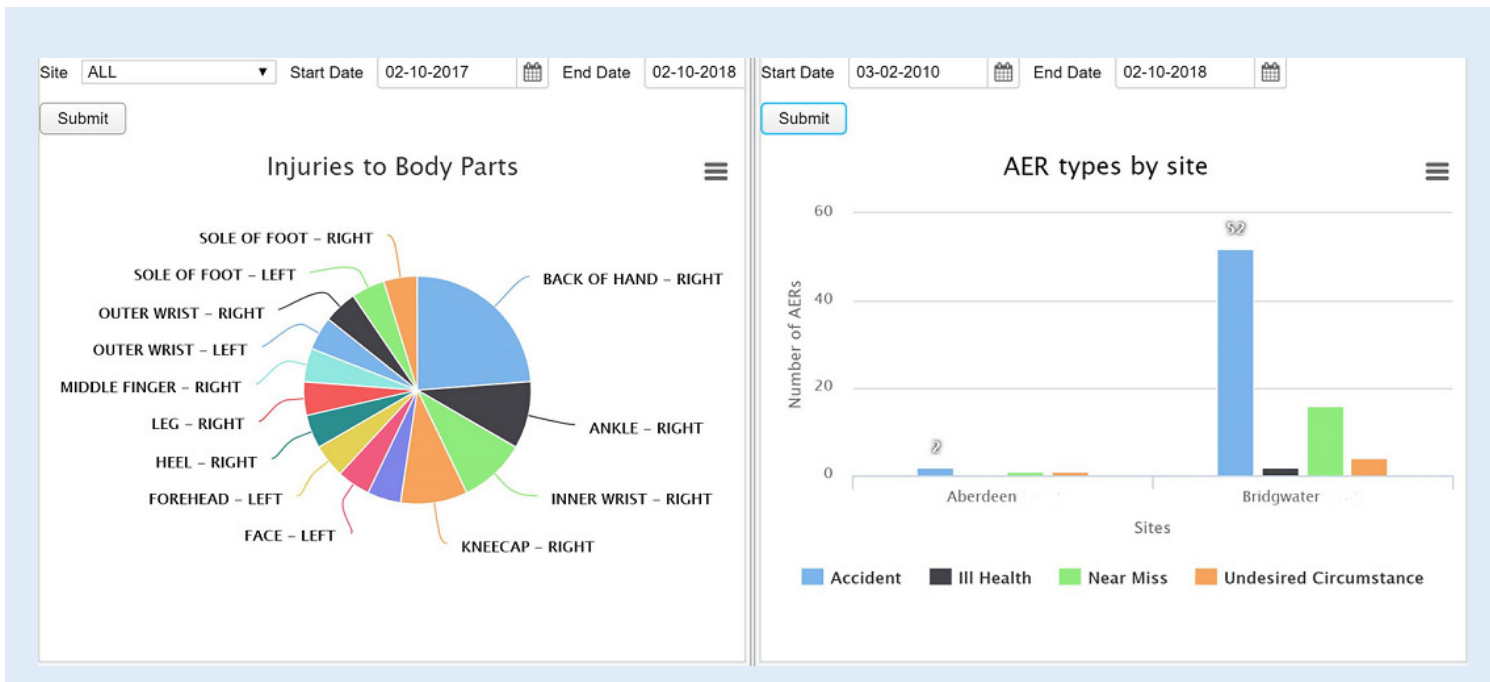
Site ALL Start Date 02-10-2017 End Date 02-10-2018

Submit

Injuries to Body Parts

SOLE OF FOOT – RIGHT
SOLE OF FOOT – LEFT
OUTER WRIST – RIGHT
OUTER WRIST – LEFT
MIDDLE FINGER – RIGHT
LEG – RIGHT
HEEL – RIGHT
FOREHEAD – LEFT
FACE – LEFT
KNEECAP – RIGHT
INNER WRIST – RIGHT
ANKLE – RIGHT
BACK OF HAND – RIGHT

Start Date 03-02-2010 End Date 02-10-2018

Submit

AER types by site

60
40
20
0

Number of AERs

2
52

Aberdeen
Bridgwater

Sites

Accident Ill Health Near Miss Undesired Circumstance